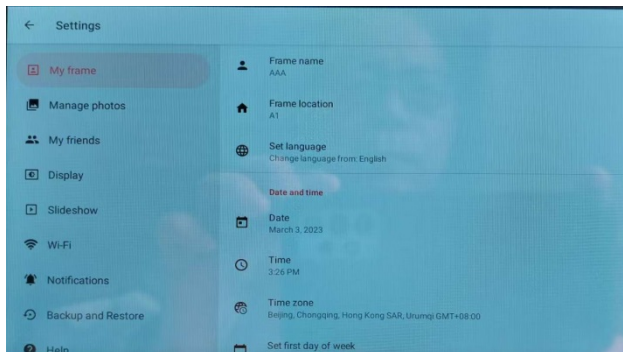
← Settings

My frame

Manage photos

My friends

Display

Slideshow

Wi-Fi

Notifications

Backup and Restore

Help

Frame name
AAA

Frame location
A1

Set language
Change language from: English

Date and time

Date
March 3, 2023

Time
3:26 PM

Time zone
Beijing, Chongqing, Hong Kong SAR, Urumqi GMT+08:00

Set first day of week